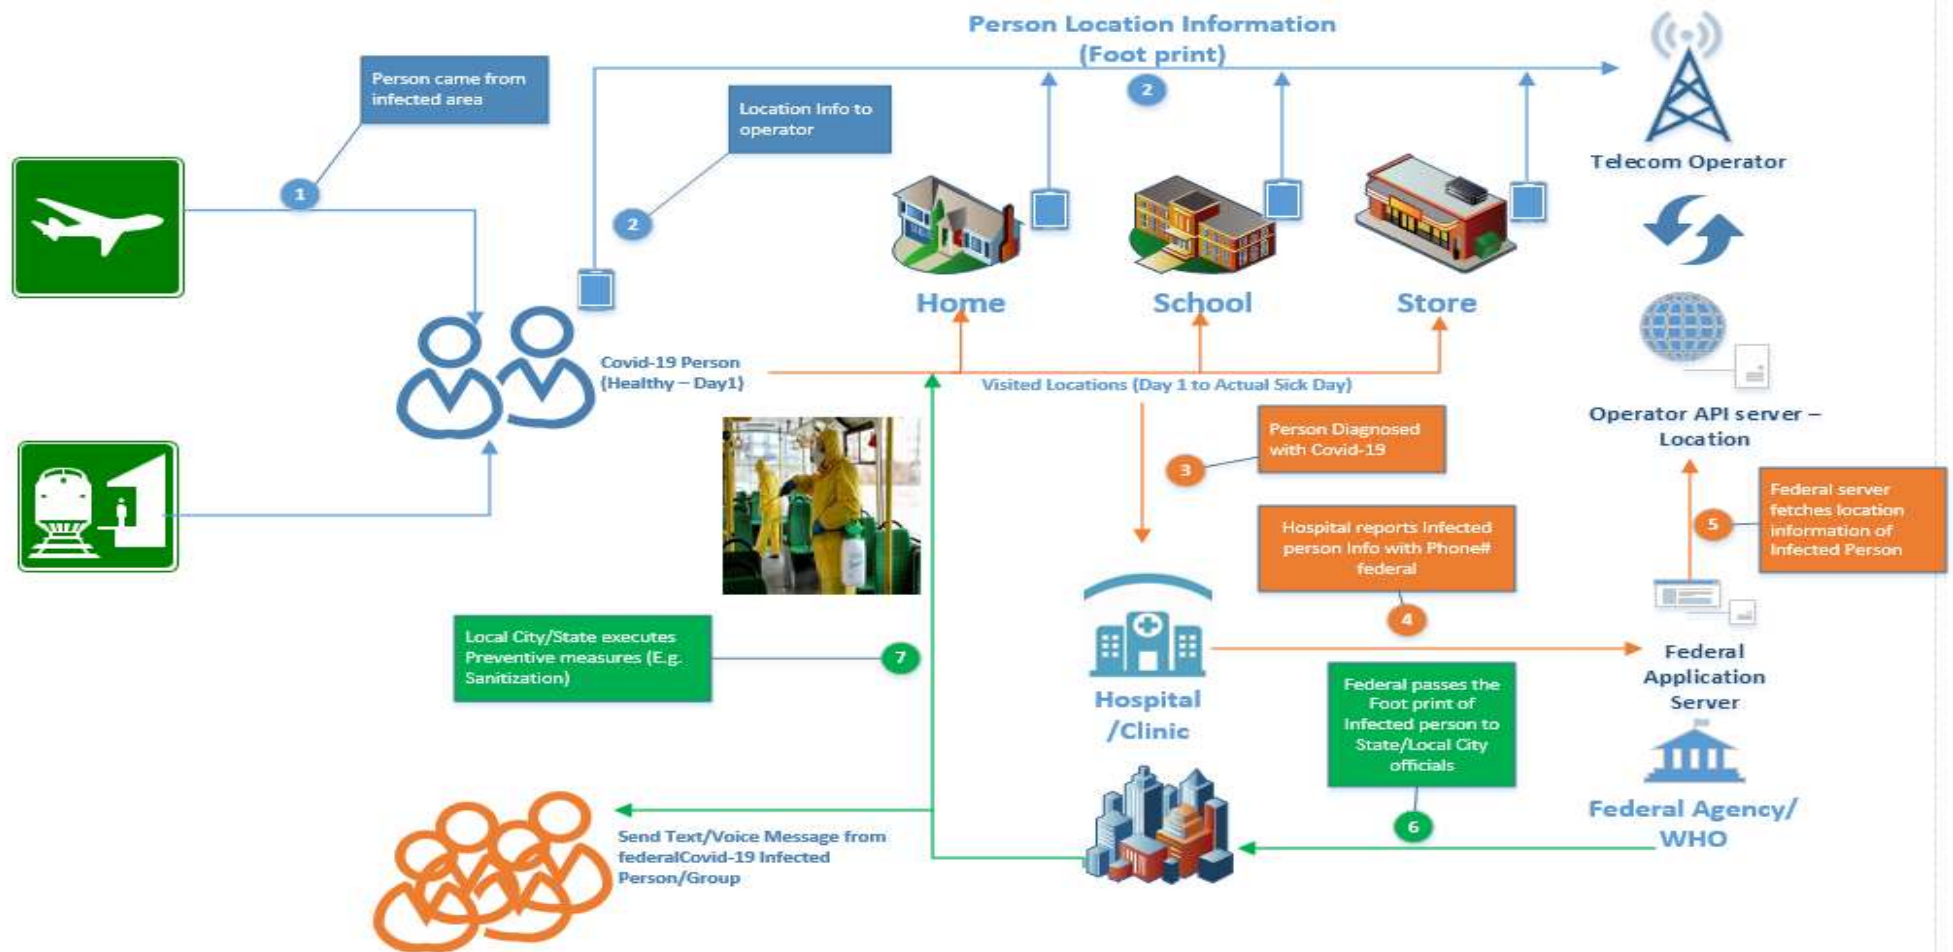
Person Location Information
(Foot print)

Person came from infected area

1

Location Info to operator

2

2

Telecom Operator

Home

School

Store

Covid-19 Person
(Healthy – Day1)

Visited Locations (Day 1 to Actual Sick Day)

Operator API server – Location

Person Diagnosed with Covid-19

3

Federal server fetches location information of Infected Person

5

Hospital reports Infected person Info with Phone# federal

4

Local City/State executes Preventive measures (E.g. Sanitization)

7

Hospital /Clinic

Federal Application Server

Federal passes the Foot print of Infected person to State/Local City officials

6

Federal Agency/ WHO

Send Text/Voice Message from federalCovid-19 Infected Person/Group